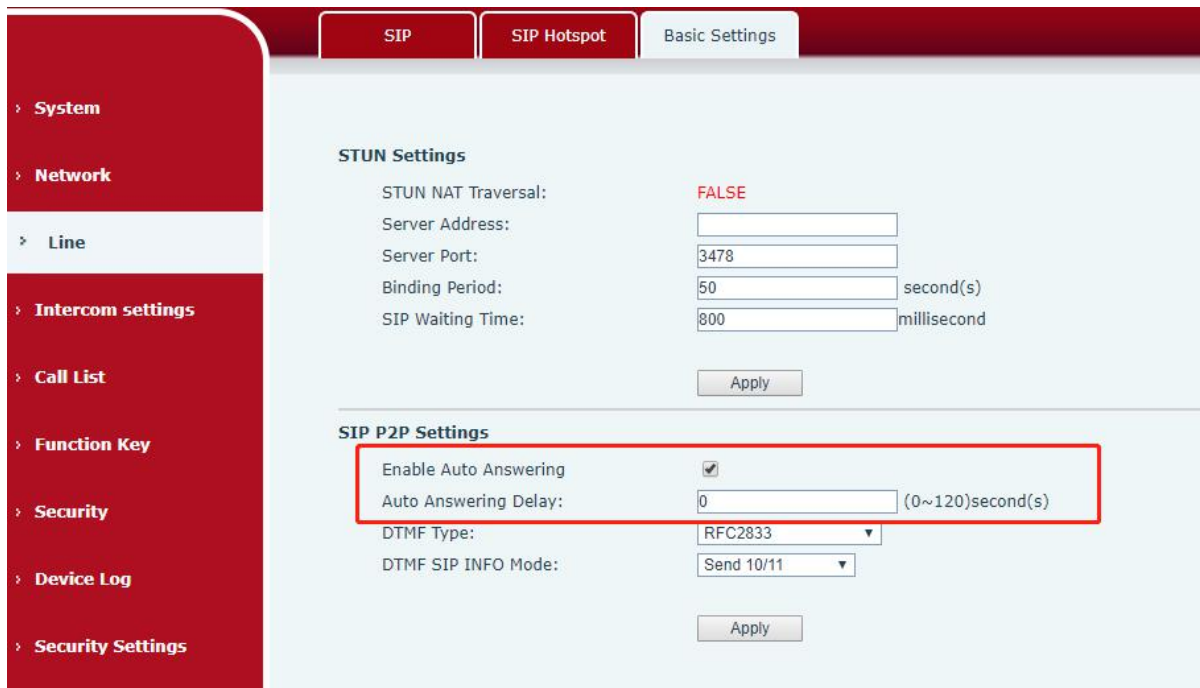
SIP

SIP Hotspot

Basic Settings

› System

› Network

› Line

› Intercom settings

› Call List

› Function Key

› Security

› Device Log

› Security Settings

STUN Settings

STUN NAT Traversal: FALSE

Server Address:

Server Port: 3478

Binding Period: 50 second(s)

SIP Waiting Time: 800 millisecond

Apply

SIP P2P Settings

Enable Auto Answering

Auto Answering Delay: 0 (0~120)second(s)

DTMF Type: RFC2833

DTMF SIP INFO Mode: Send 10/11

Apply